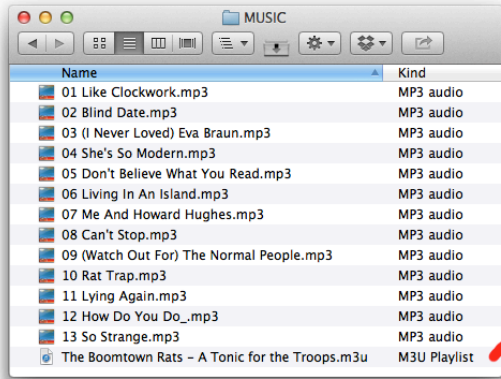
MUSIC

| Name | Kind |
|---|---|
| 01 Like Clockwork.mp3 | MP3 audio |
| 02 Blind Date.mp3 | MP3 audio |
| 03 (I Never Loved) Eva Braun.mp3 | MP3 audio |
| 04 She's So Modern.mp3 | MP3 audio |
| 05 Don't Believe What You Read.mp3 | MP3 audio |
| 06 Living In An Island.mp3 | MP3 audio |
| 07 Me And Howard Hughes.mp3 | MP3 audio |
| 08 Can't Stop.mp3 | MP3 audio |
| 09 (Watch Out For) The Normal People.mp3 | MP3 audio |
| 10 Rat Trap.mp3 | MP3 audio |
| 11 Lying Again.mp3 | MP3 audio |
| 12 How Do You Do_.mp3 | MP3 audio |
| 13 So Strange.mp3 | MP3 audio |
| The Boomtown Rats – A Tonic for the Troops.m3u | M3U Playlist |